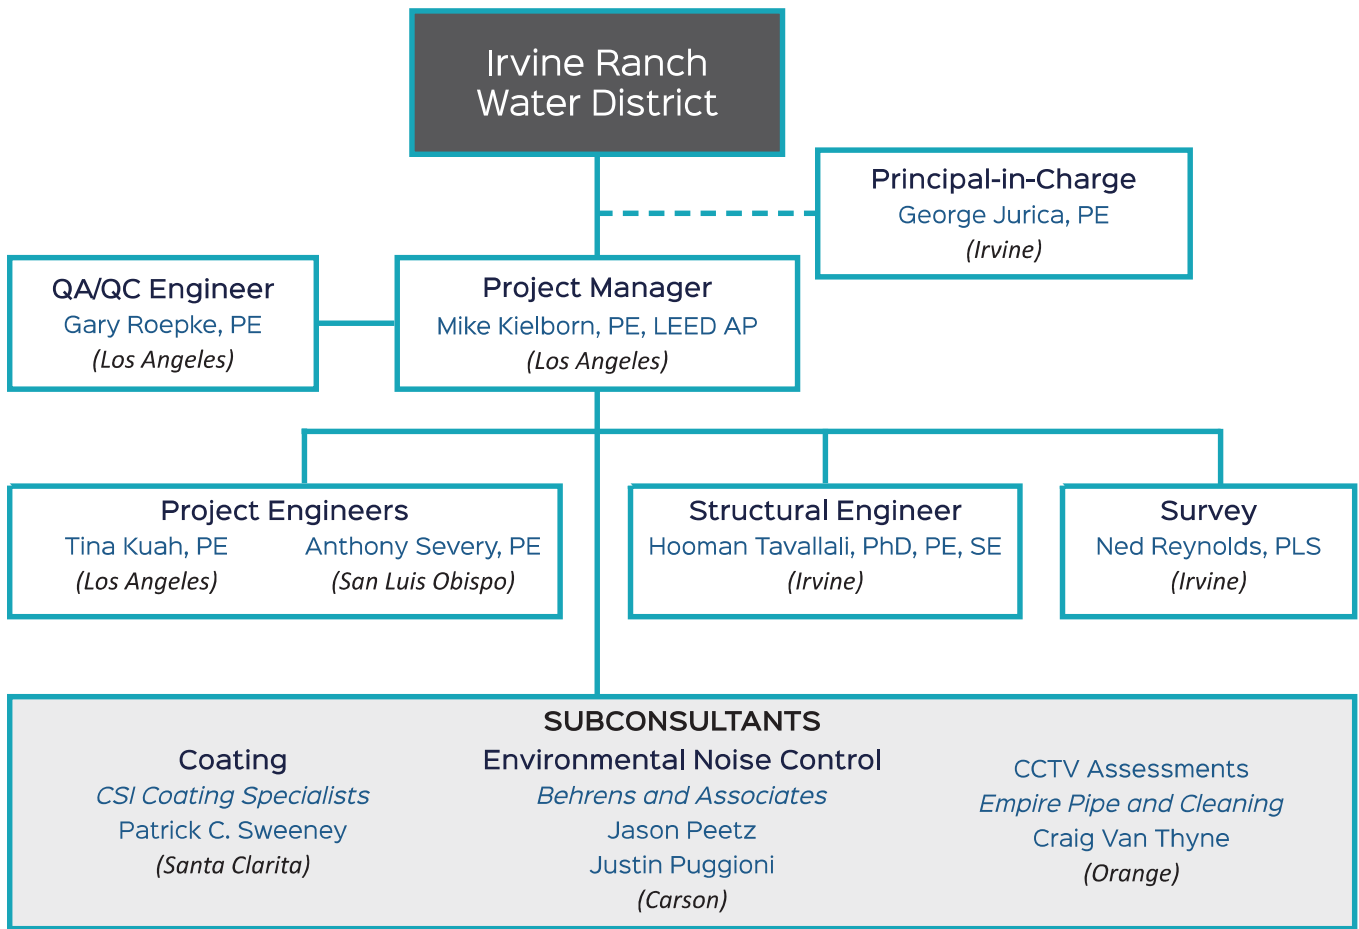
Irvine Ranch Water District

Principal-in-Charge
George Jurica, PE
(Irvine)

QA/QC Engineer
Gary Roepke, PE
(Los Angeles)

Project Manager
Mike Kielborn, PE, LEED AP
(Los Angeles)

Project Engineers
Tina Kuah, PE
(Los Angeles)
Anthony Severy, PE
(San Luis Obispo)

Structural Engineer
Hooman Tavallali, PhD, PE, SE
(Irvine)

Survey
Ned Reynolds, PLS
(Irvine)

SUBCONSULTANTS

Coating
CSI Coating Specialists
Patrick C. Sweeney
(Santa Clarita)

Environmental Noise Control
Behrens and Associates
Jason Peetz
Justin Puggioni
(Carson)

CCTV Assessments
Empire Pipe and Cleaning
Craig Van Thyne
(Orange)